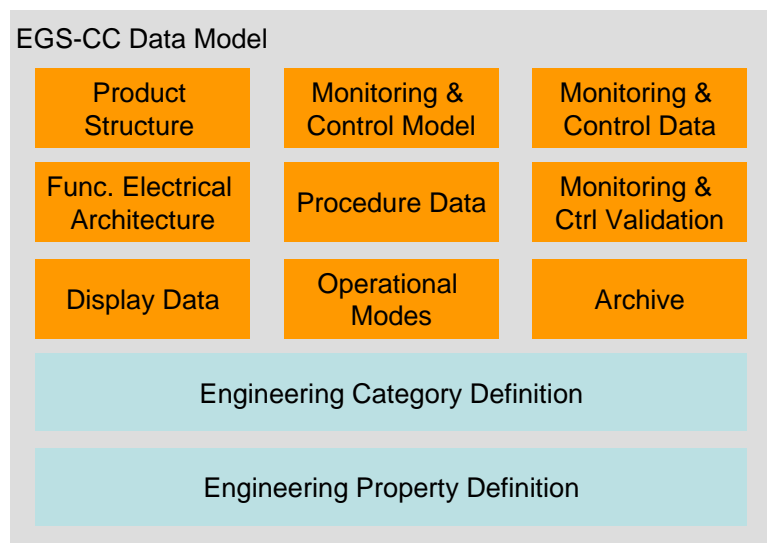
EGS-CC Data Model

Product Structure

Monitoring & Control Model

Monitoring & Control Data

Func. Electrical Architecture

Procedure Data

Monitoring & Ctrl Validation

Display Data

Operational Modes

Archive

Engineering Category Definition

Engineering Property Definition